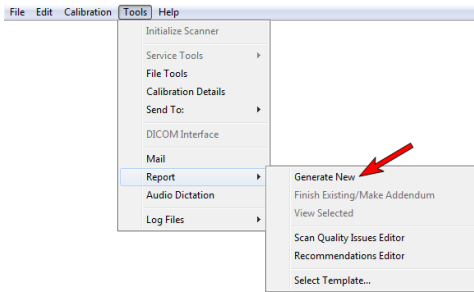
File Edit Calibration Tools Help

Initialize Scanner
Service Tools
File Tools
Calibration Details
Send To:
DICOM Interface
Mail
Report
Audio Dictation
Log Files

Generate New
Finish Existing/Make Addendum
View Selected
Scan Quality Issues Editor
Recommendations Editor
Select Template...